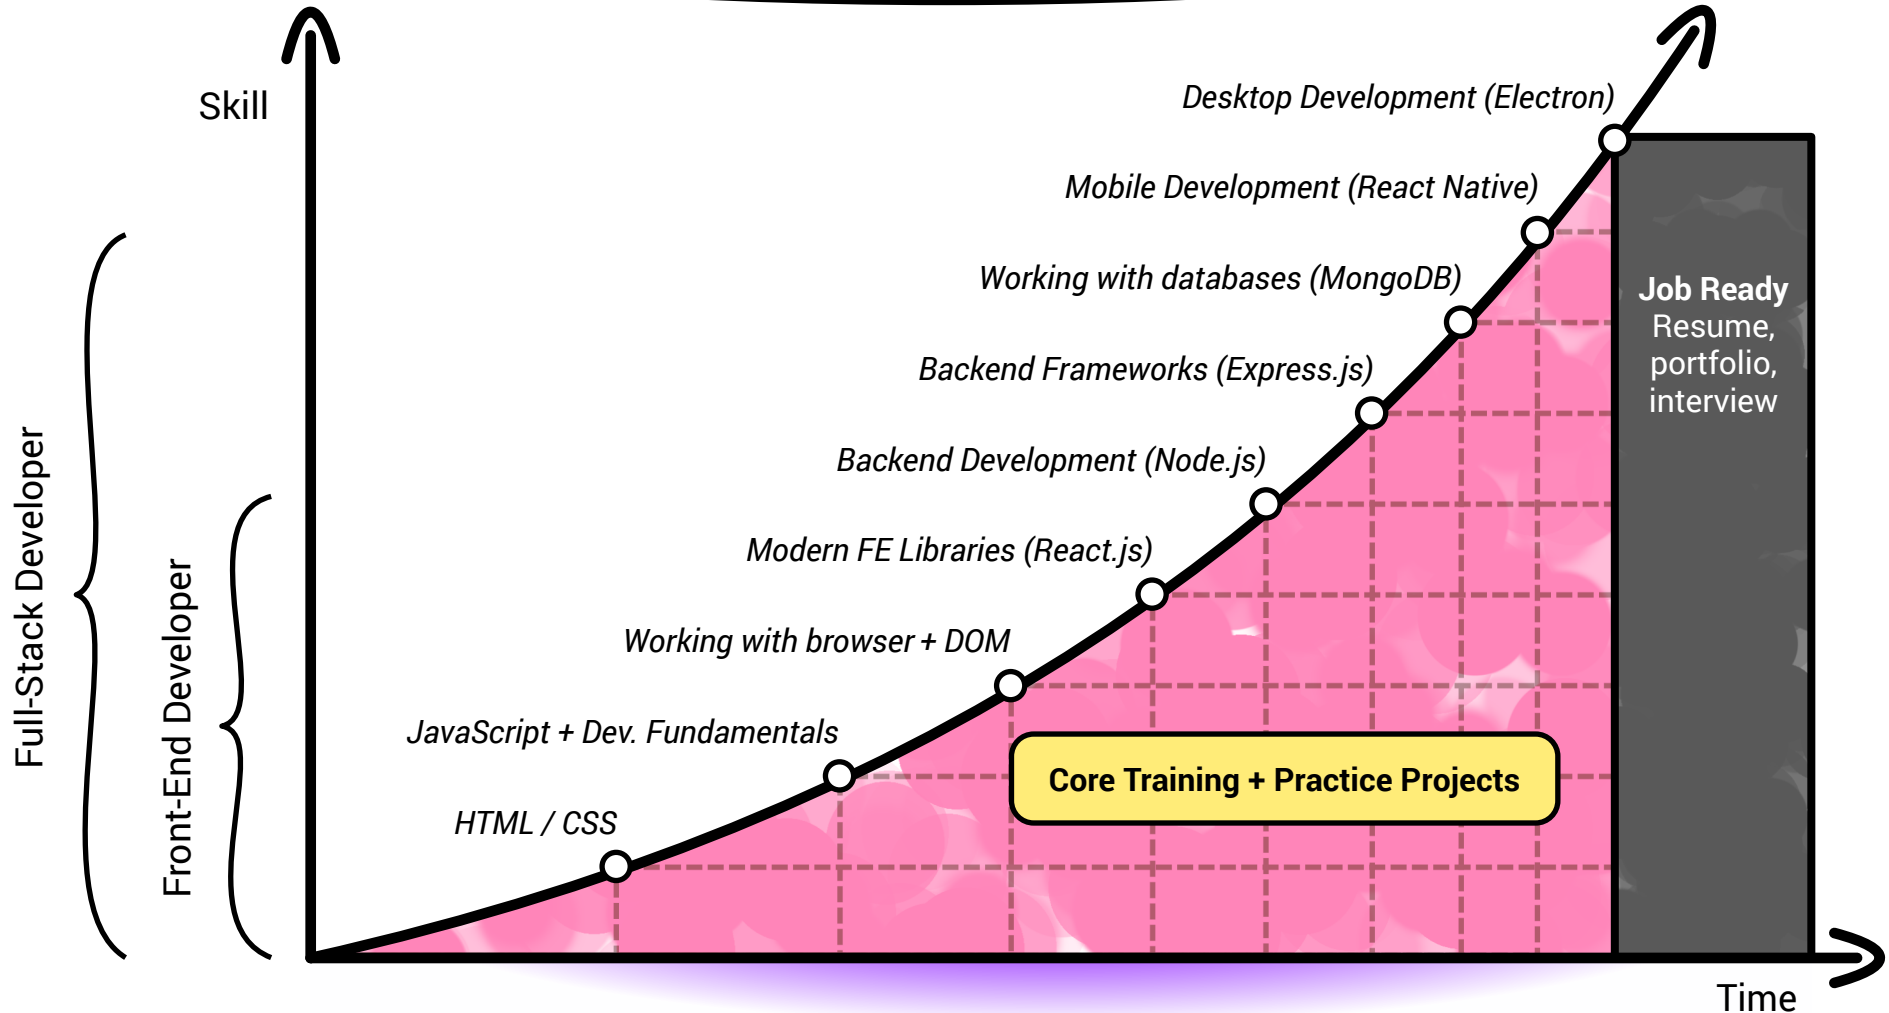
Skill

Full-Stack Developer

Front-End Developer

Desktop Development (Electron)

Mobile Development (React Native)

Working with databases (MongoDB)

Backend Frameworks (Express.js)

Backend Development (Node.js)

Modern FE Libraries (React.js)

Working with browser + DOM

JavaScript + Dev. Fundamentals

HTML / CSS

Core Training + Practice Projects

Job Ready
Resume, portfolio, interview

Time